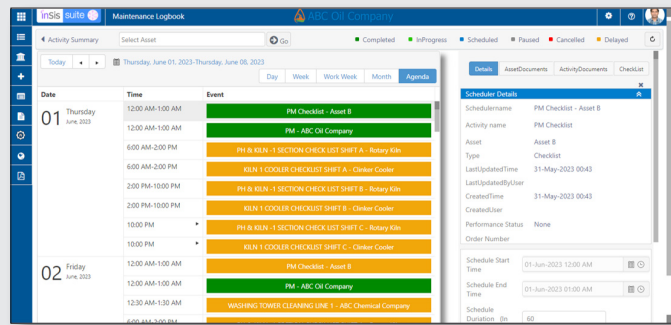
insis suite

Maintenance Logbook

ABC Oil Company

Activity Summary

Select Asset

Go

Completed InProgress Scheduled Paused Cancelled Delayed

Today

Thursday, June 01, 2023-Thursday, June 08, 2023

Day Week Work Week Month Agenda

| Date | Time | Event |
|---|---|---|
| 01 Thursday June, 2023 | 12:00 AM-1:00 AM | PM Checklist - Asset B |
| | 12:00 AM-1:00 AM | PM - ABC Oil Company |
| | 6:00 AM-2:00 PM | PH & KILN -1 SECTION CHECKLIST SHIFT A - Rotary Kiln |
| | 6:00 AM-2:00 PM | KILN 1 COOLER CHECKLIST SHIFT A - Clinker Cooler |
| | 2:00 PM-10:00 PM | PH & KILN -1 SECTION CHECKLIST SHIFT B - Rotary Kiln |
| | 2:00 PM-10:00 PM | KILN 1 COOLER CHECKLIST SHIFT B - Clinker Cooler |
| | 10:00 PM | PH & KILN -1 SECTION CHECKLIST SHIFT C - Rotary Kiln |
| | 10:00 PM | KILN 1 COOLER CHECKLIST SHIFT C - Clinker Cooler |
| 02 Friday June, 2023 | 12:00 AM-1:00 AM | PM Checklist - Asset B |
| | 12:00 AM-1:00 AM | PM - ABC Oil Company |
| | 12:30 AM-1:30 AM | WASHING TOWER CLEANING LINE 1 - ABC Chemical Company |

Details AssetDocuments ActivityDocuments CheckList

Scheduler Details

Schedulername PM Checklist - Asset B
Activity name PM Checklist
Asset Asset B
Type Checklist
LastUpdatedTime 31-May-2023 00:43
LastUpdatedByUser
CreatedTime 31-May-2023 00:43
CreatedUser
Performance Status None
Order Number

Schedule Start Time 01-Jun-2023 12:00 AM
Schedule End Time 01-Jun-2023 01:00 AM
Schedule Duration (In 60